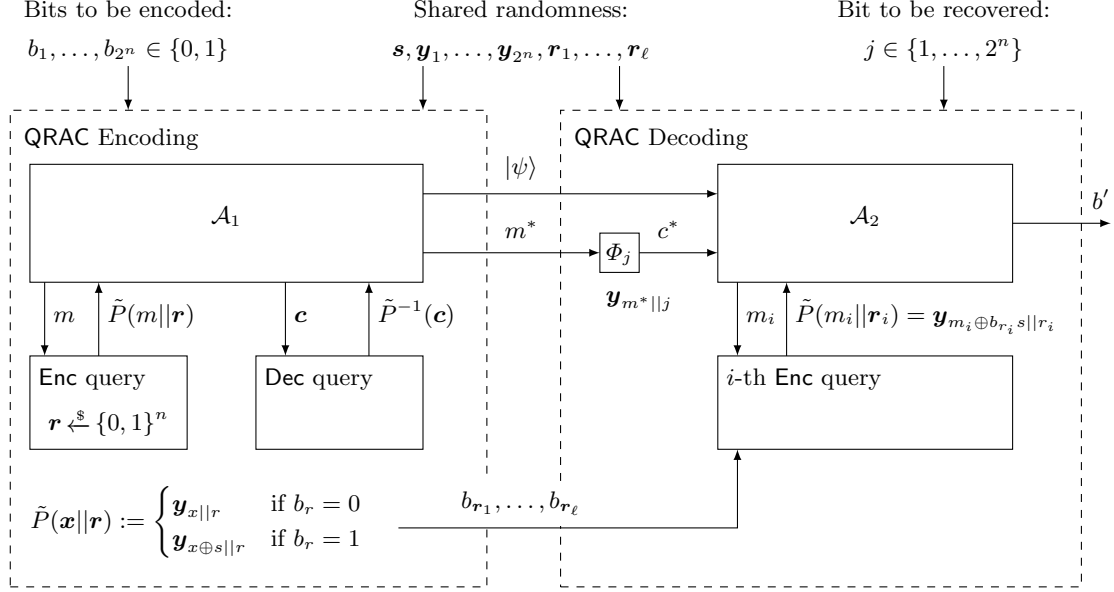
Bits to be encoded:
$b_1, \ldots, b_{2^n} \in \{0,1\}$

Shared randomness:
$\boldsymbol{s}, \boldsymbol{y}_1, \ldots, \boldsymbol{y}_{2^n}, \boldsymbol{r}_1, \ldots, \boldsymbol{r}_\ell$

Bit to be recovered:
$j \in \{1, \ldots, 2^n\}$

QRAC Encoding

$\mathcal{A}_1$

$m$

$\tilde{P}(m||\boldsymbol{r})$

$\boldsymbol{c}$

$\tilde{P}^{-1}(\boldsymbol{c})$

Enc query

$\boldsymbol{r} \xleftarrow{\$} \{0,1\}^n$

Dec query

$\tilde{P}(\boldsymbol{x}||\boldsymbol{r}) := \begin{cases} \boldsymbol{y}_{x||r} & \text{if } b_r = 0 \\ \boldsymbol{y}_{x \oplus s||r} & \text{if } b_r = 1 \end{cases}$

$|\psi\rangle$

$m^*$

$\Phi_j$

$c^*$

$\boldsymbol{y}_{m^*||j}$

$b_{\boldsymbol{r}_1}, \ldots, b_{\boldsymbol{r}_\ell}$

QRAC Decoding

$\mathcal{A}_2$

$b'$

$m_i$

$\tilde{P}(m_i||\boldsymbol{r}_i) = \boldsymbol{y}_{m_i \oplus b_{r_i} s||r_i}$

$i$-th Enc query